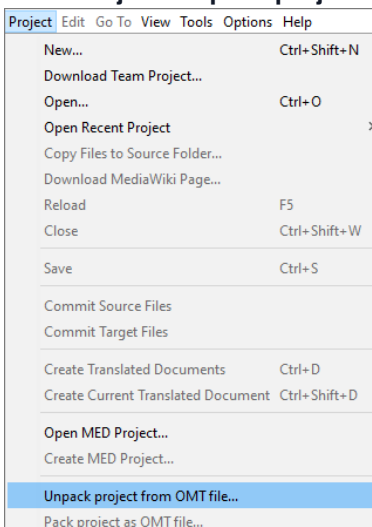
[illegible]

Project Edit Go To View Tools Options Help

New... Ctrl+Shift+N
Download Team Project...
Open... Ctrl+O
Open Recent Project
Copy Files to Source Folder...
Download MediaWiki Page...
Reload F5
Close Ctrl+Shift+W

Save Ctrl+S

Commit Source Files
Commit Target Files

Create Translated Documents Ctrl+D
Create Current Translated Document Ctrl+Shift+D

Open MED Project...
Create MED Project...

Unpack project from OMT file...
Pack project as OMT file...